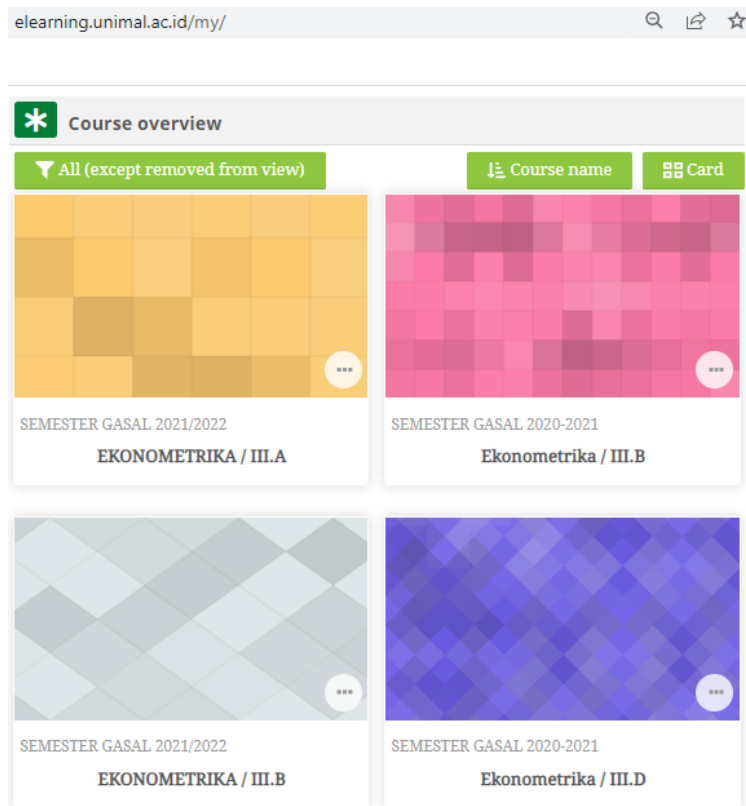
elearning.unimal.ac.id/my/

Course overview

All (except removed from view)

Course name

Card

SEMESTER GASAL 2021/2022

EKONOMETRIKA / III.A

SEMESTER GASAL 2020-2021

Ekonometrika / III.B

SEMESTER GASAL 2021/2022

EKONOMETRIKA / III.B

SEMESTER GASAL 2020-2021

Ekonometrika / III.D